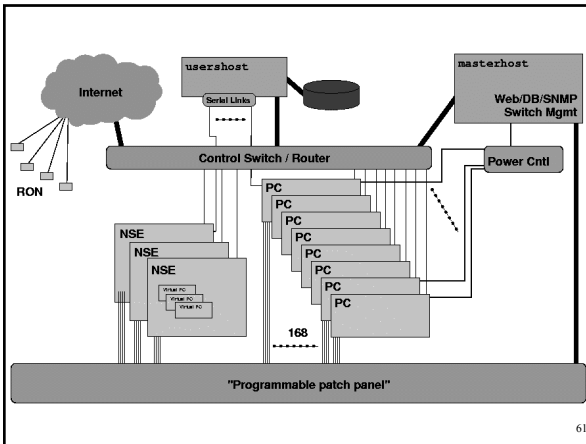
Internet

usershost

Serial Links

masterhost

Web/DB/SNMP
Switch Mgmt

RON

Control Switch / Router

Power Cntl

PC
PC
PC
PC
PC
PC
PC
PC
PC

NSE
NSE
NSE

Virtual PC
Virtual PC
Virtual PC

168

"Programmable patch panel"

61